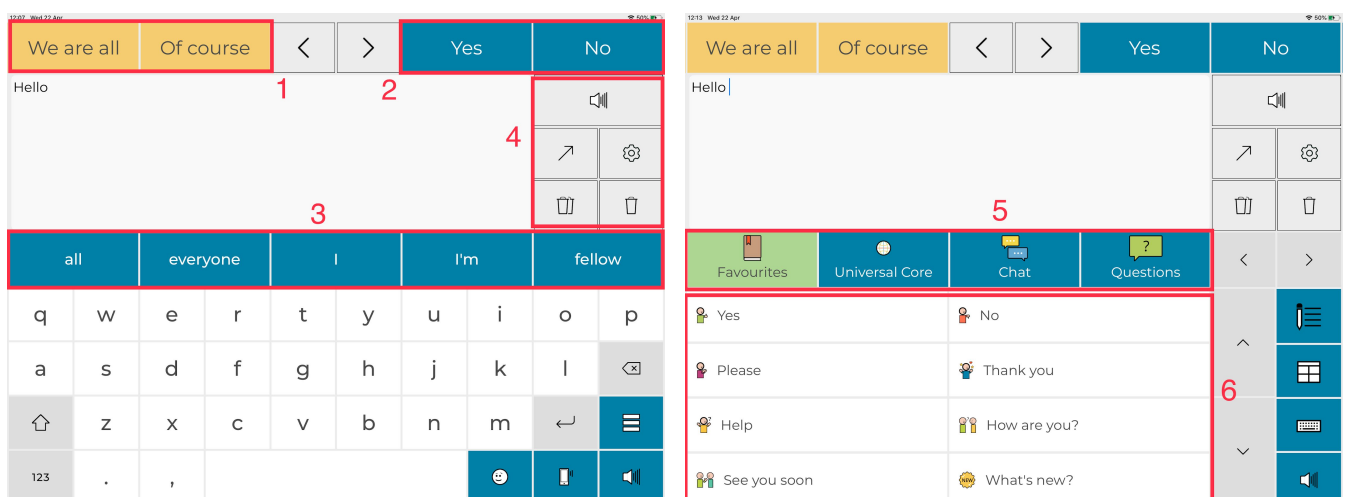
12:07 Wed 22 Apr 50%

We are all | Of course | < | > | Yes | No

1 2

Hello

4

3

all | everyone | I | I'm | fellow

q w e r t y u i o p
a s d f g h j k l
z x c v b n m
123 . ,

12:13 Wed 22 Apr 50%

We are all | Of course | < | > | Yes | No

Hello

5

Favourites | Universal Core | Chat | Questions

< >

Yes | No
Please | Thank you
Help | How are you?
See you soon | What's new?

6